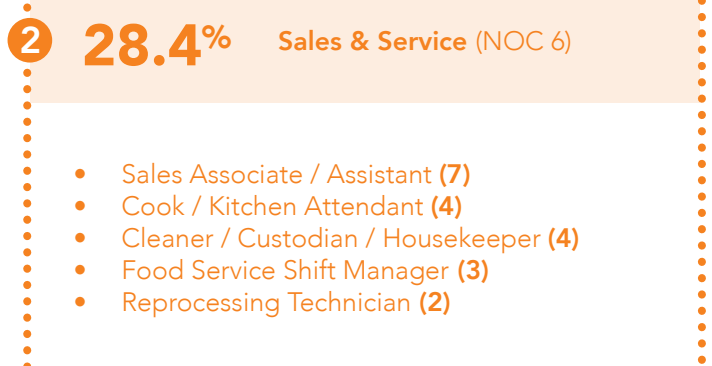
2 28.4% Sales & Service (NOC 6)

- Sales Associate / Assistant (7)
- Cook / Kitchen Attendant (4)
- Cleaner / Custodian / Housekeeper (4)
- Food Service Shift Manager (3)
- Reprocessing Technician (2)